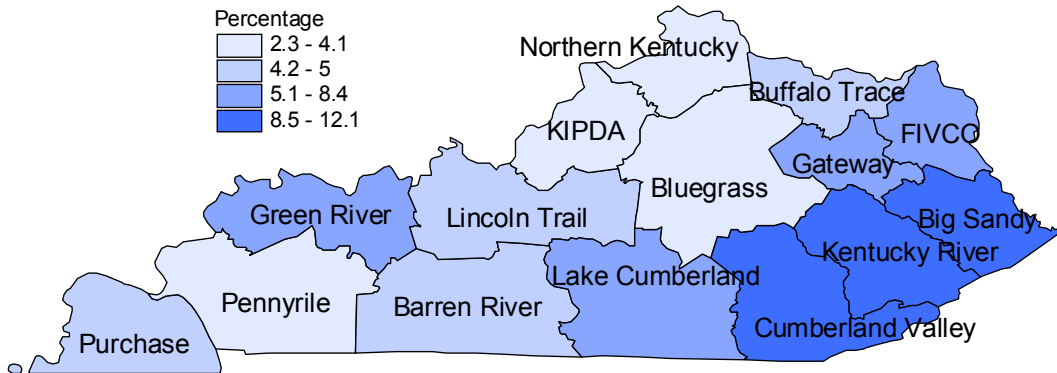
Percentage
2.3 - 4.1
4.2 - 5
5.1 - 8.4
8.5 - 12.1

Northern Kentucky
Buffalo Trace
KIPDA
FIVCO
Gateway
Bluegrass
Big Sandy
Green River
Lincoln Trail
Kentucky River
Lake Cumberland
Pennyrile
Barren River
Cumberland Valley
Purchase